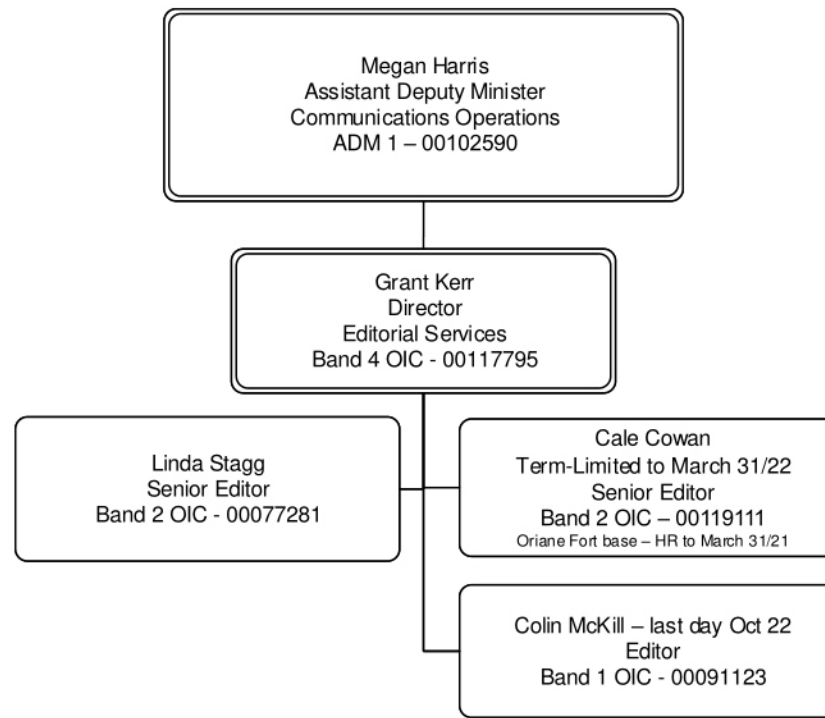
Megan Harris
Assistant Deputy Minister
Communications Operations
ADM 1 – 00102590

Grant Kerr
Director
Editorial Services
Band 4 OIC - 00117795

Linda Stagg
Senior Editor
Band 2 OIC - 00077281

Cale Cowan
Term-Limited to March 31/22
Senior Editor
Band 2 OIC – 00119111
Oriane Fort base – HR to March 31/21

Colin McKill – last day Oct 22
Editor
Band 1 OIC - 00091123